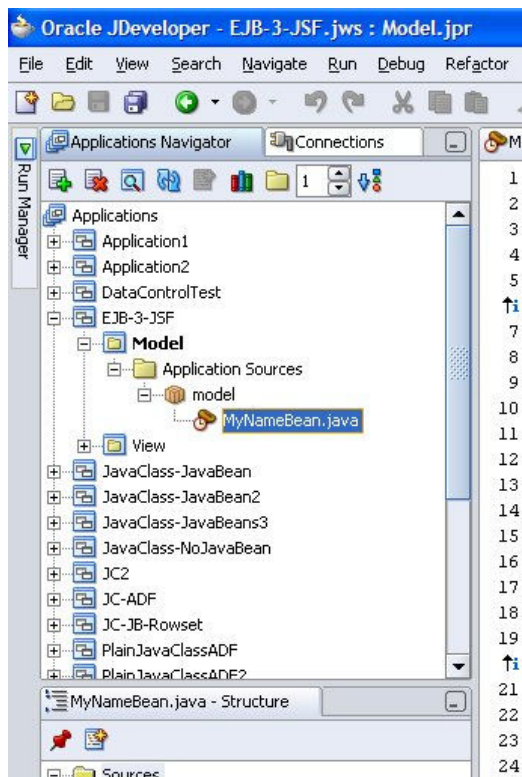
Oracle JDeveloper - EJB-3-JSF.jws : Model.jpr

File Edit View Search Navigate Run Debug Refactor

Run Manager

Applications Navigator Connections

1

Applications
Application1
Application2
DataControlTest
EJB-3-JSF
Model
Application Sources
model
MyNameBean.java
View
JavaClass-JavaBean
JavaClass-JavaBean2
JavaClass-JavaBeans3
JavaClass-NoJavaBean
JC2
JC-ADF
JC-JB-Rowset
PlainJavaClassADF
PlainJavaClassADF2

MyNameBean.java - Structure

Sources

M

1
2
3
4
5
7
8
9
10
11
12
13
14
15
16
17
18
19
21
22
23
24